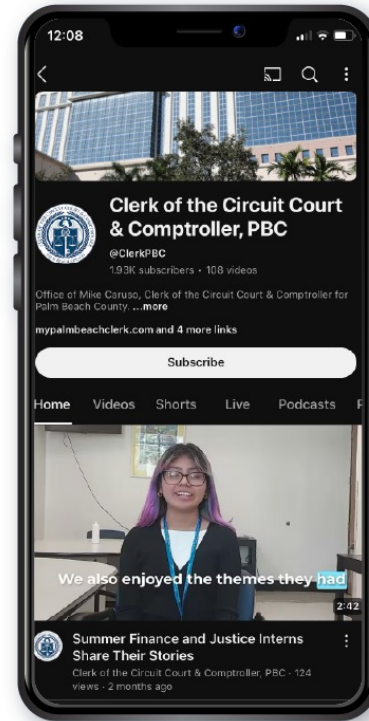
12:08

Clerk of the Circuit Court & Comptroller, PBC

@ClerkPBC
1.93K subscribers • 108 videos

Office of Mike Caruso, Clerk of the Circuit Court & Comptroller for Palm Beach County. ...more

mypalmbeachclerk.com and 4 more links

Subscribe

Home Videos Shorts Live Podcasts P

We also enjoyed the themes they had

2:42

Summer Finance and Justice Interns Share Their Stories

Clerk of the Circuit Court & Comptroller, PBC • 124 views • 2 months ago